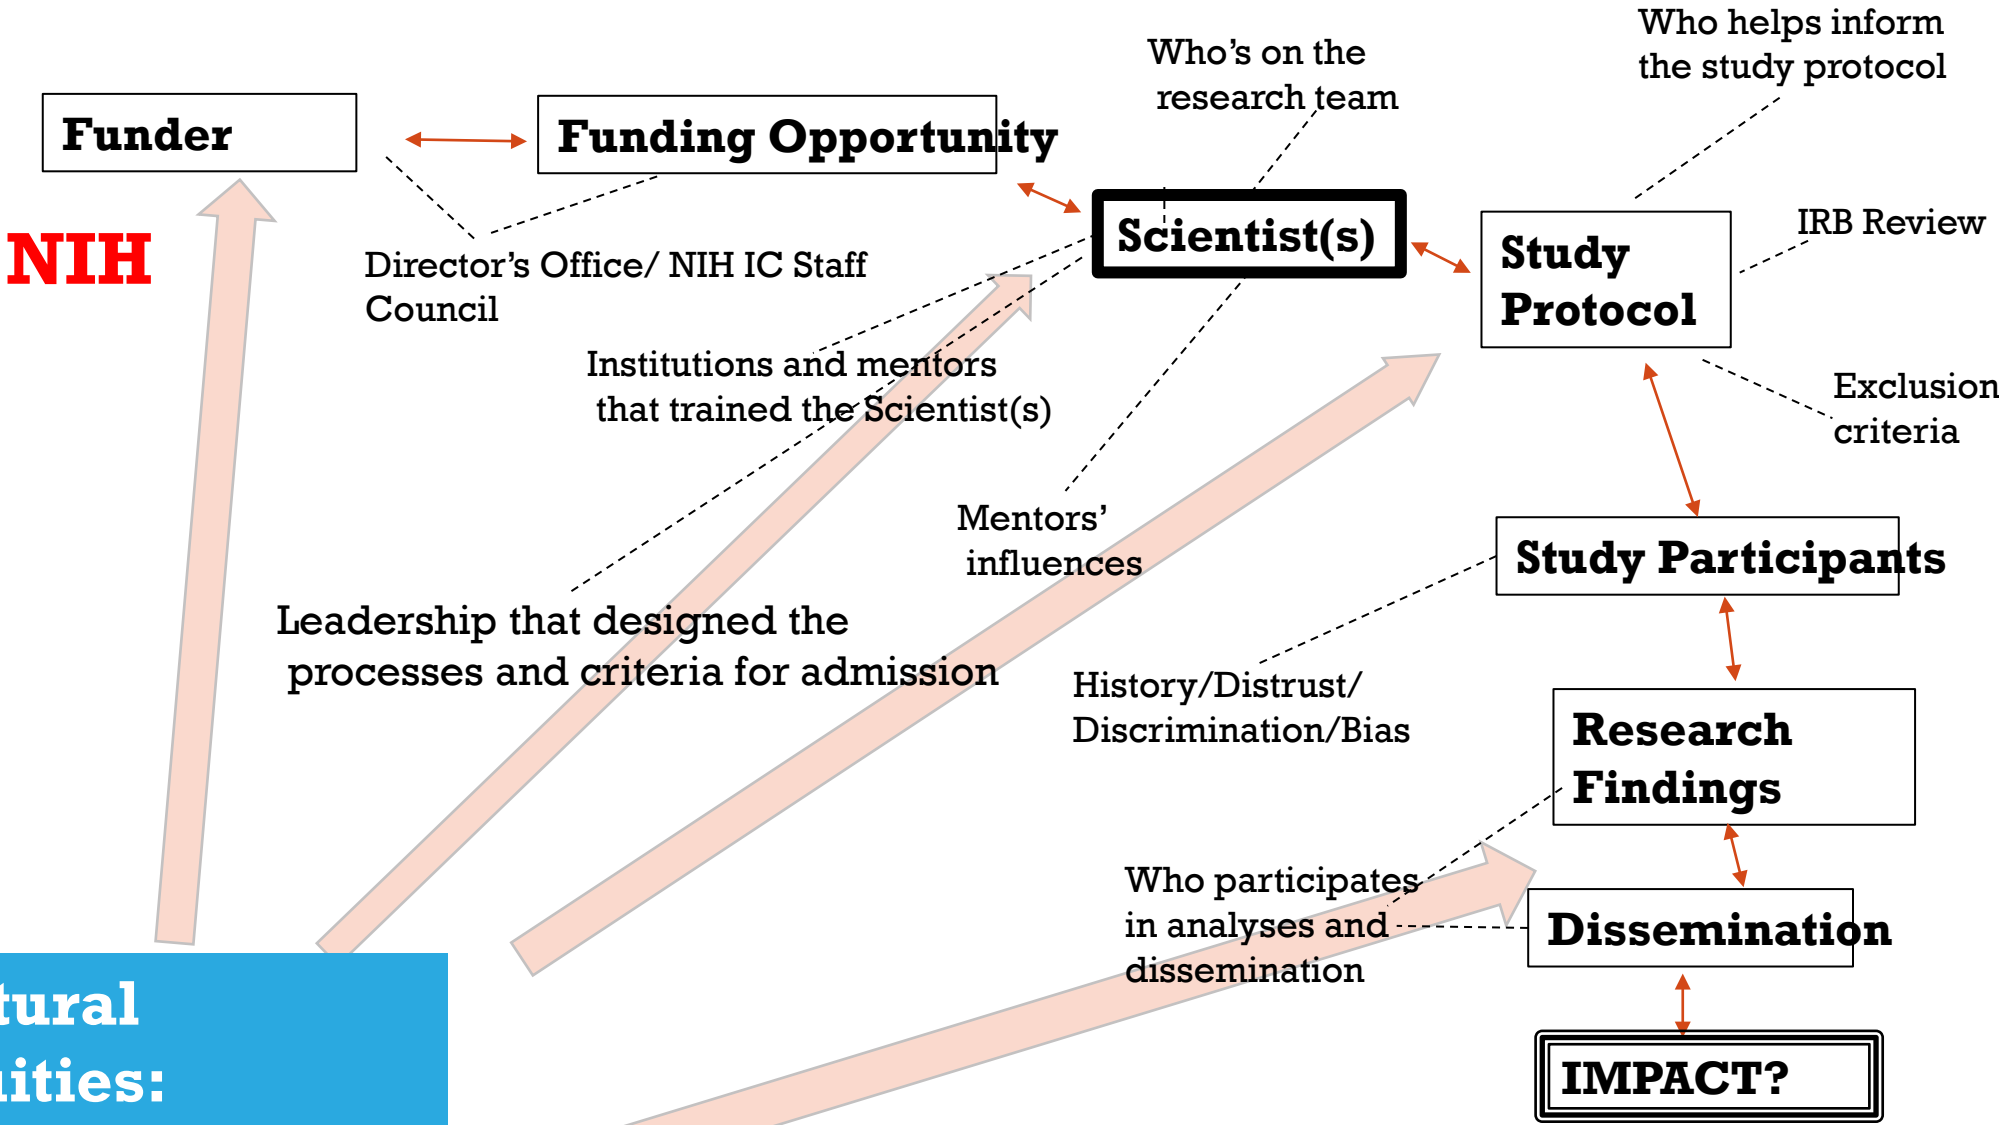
Funder

Funding Opportunity

Who's on the research team

Who helps inform the study protocol

NIH

Scientist(s)

Study Protocol

IRB Review

Director's Office/ NIH IC Staff Council

Institutions and mentors that trained the Scientist(s)

Exclusion criteria

Mentors' influences

Study Participants

Leadership that designed the processes and criteria for admission

History/Distrust/ Discrimination/Bias

Research Findings

Who participates in analyses and dissemination

Dissemination

tural
ities:

IMPACT?